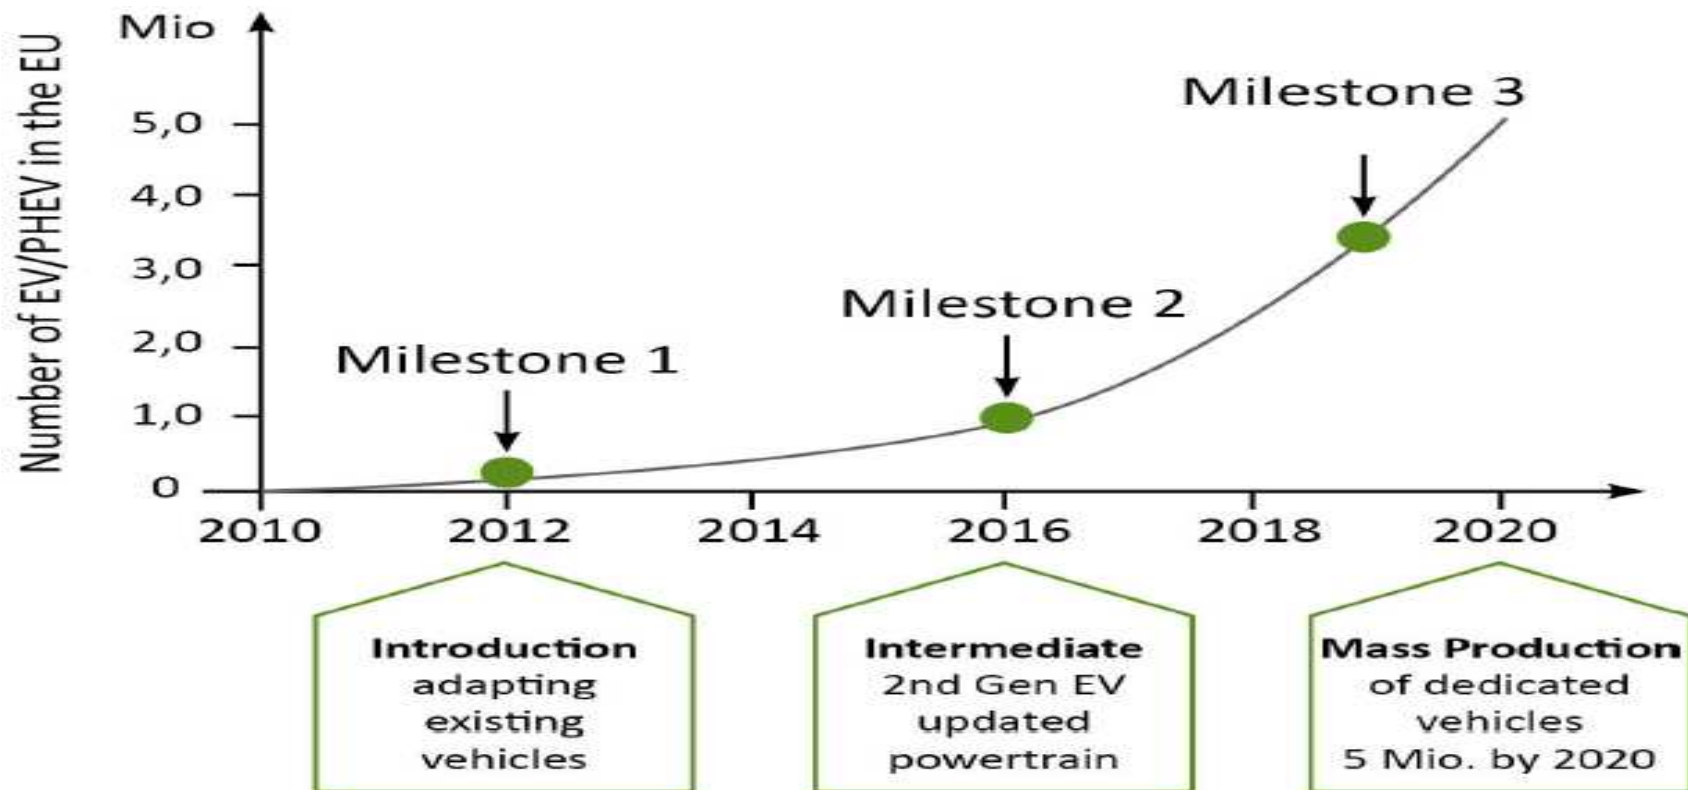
Mio

Number of EV/PHEV in the EU

5,0
4,0
3,0
2,0
1,0
0

2010
2012
2014
2016
2018
2020

Milestone 1

Milestone 2

Milestone 3

**Introduction**
adapting existing vehicles

**Intermediate**
2nd Gen EV updated powertrain

**Mass Production**
of dedicated vehicles
5 Mio. by 2020